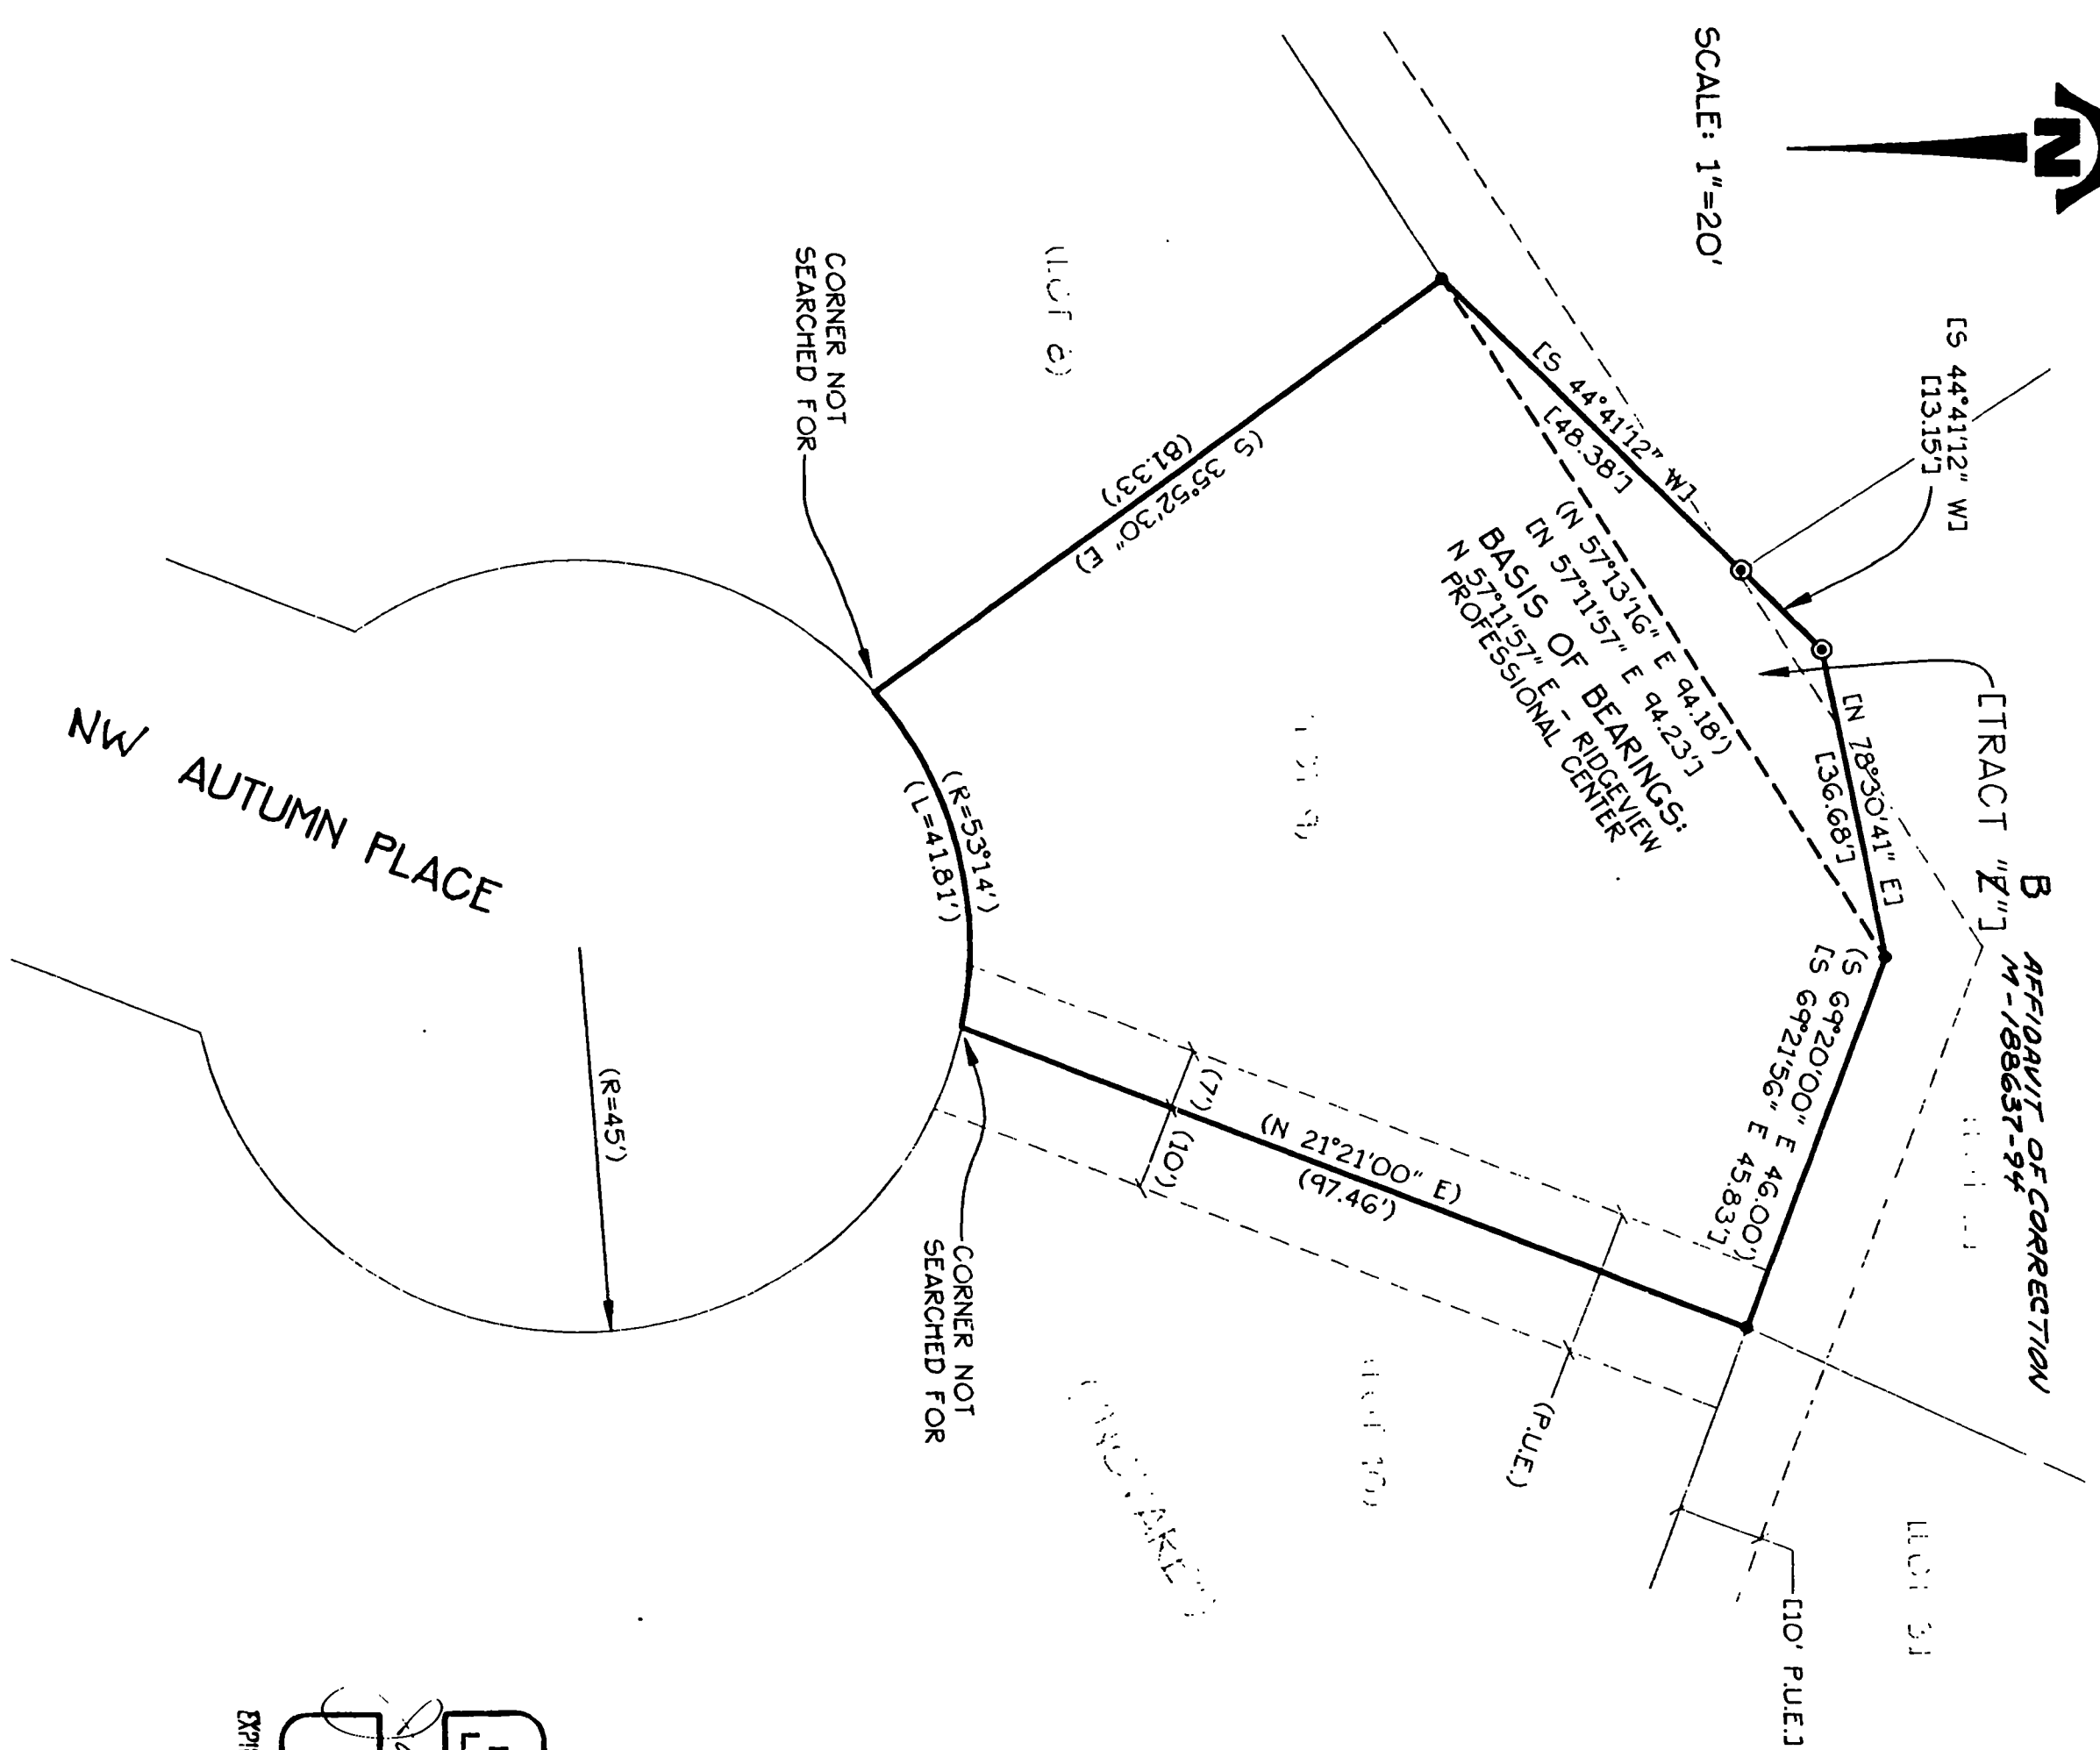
SCALE: 1"=20'

N

[S 44°41'12" W]
[13.15']

[S 44°41'12" W]
[48.38']

(N 57°13'16" E 94.18')
[N 57°11'57" E 94.23']

BASIS OF BEARINGS:
N 57°11'57" E - RIDGEVIEW
PROFESSIONAL CENTER

[TRACT "Z"]
B

AFFIDAVIT OF CORRECTION
M-188637-94

[N 78°30'41" E]
[36.68']

(S 69°20'00" E 46.00')
[S 69°21'56" E 45.83']

CORNER NOT
SEARCHED FOR

(S 35°52'30" E)
(81.33')

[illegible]

NW AUTUMN PLACE

(R=53°14')
(L=41.81')

(R=45')

(7')
(10')

(N 21°21'00" E)
(97.46')

CORNER NOT
SEARCHED FOR

(P.U.E.)

[10' P.U.E.]

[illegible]

EXP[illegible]